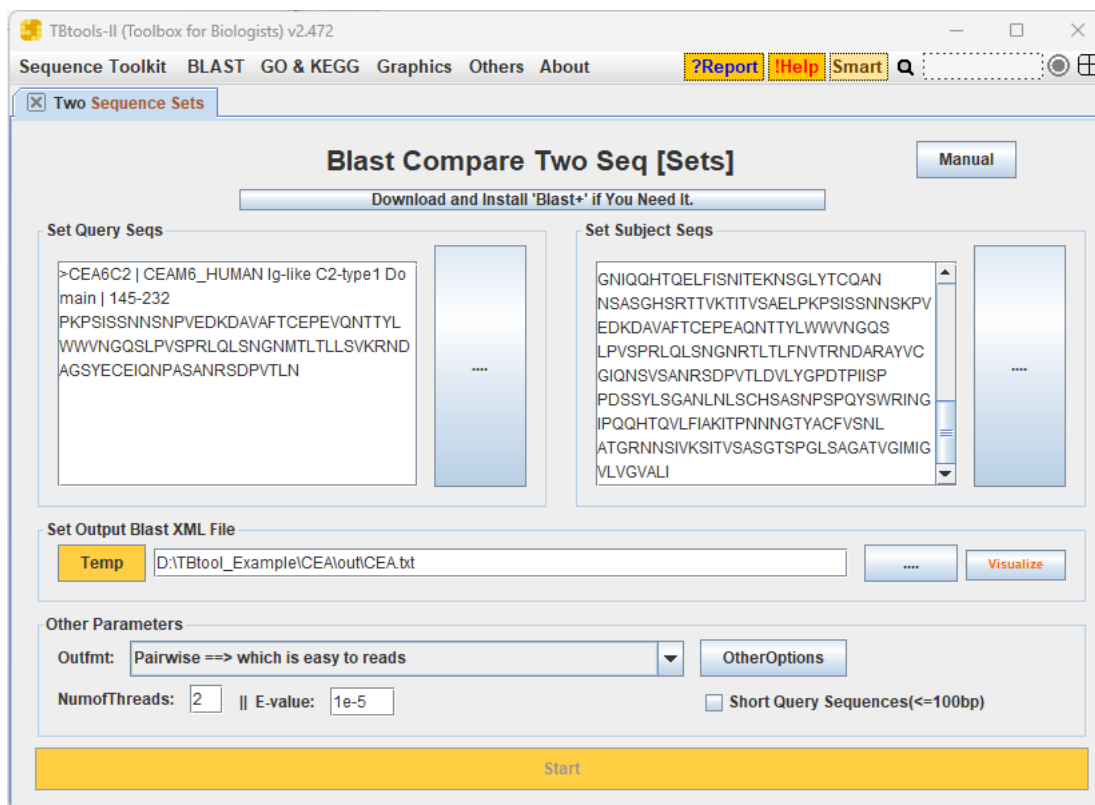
TBtools-II (Toolbox for Biologists) v2.472

Sequence Toolkit BLAST GO & KEGG Graphics Others About ?Report !Help Smart

Two Sequence Sets

Blast Compare Two Seq [Sets]

Manual

Download and Install 'Blast+' if You Need It.

Set Query Seqs

>CEA6C2 | CEAM6_HUMAN Ig-like C2-type1 Domain | 145-232
PKPSISSNNSNPVEDKDAVAFTCEPEVQNTTYLWWVNGQSLPVSPRLQLSNGNMTLTLLSVKRNDAGSYECEIQNPASANRSDPVTLN

....

Set Subject Seqs

GNIQQHTQELFISNITEKNSGLYTCQAN
NSASGHSRTTVKTITVSAELPKPSISSNNSKPV
EDKDAVAFTCEPEAQNTTYLWWVNGQS
LPVSPRLQLSNGNRTLTLFNVTRNDARAYVC
GIQNSVSANRSDPVTLDVLYGPDTPIISP
PDSSYLSGANLNLSCHSASNPSPQYSWRING
IPQQHTQVLFIAKITPNNNGTYACFVSNL
ATGRNNSIVKSITVSASGTSPGLSAGATVGIMIG
VLVGVALI

....

Set Output Blast XML File

Temp D:\TBtool_Example\CEA\out\CEA.txt .... Visualize

Other Parameters

Outfmt: Pairwise ==> which is easy to reads OtherOptions

NumofThreads: 2 || E-value: 1e-5 Short Query Sequences(<=100bp)

Start